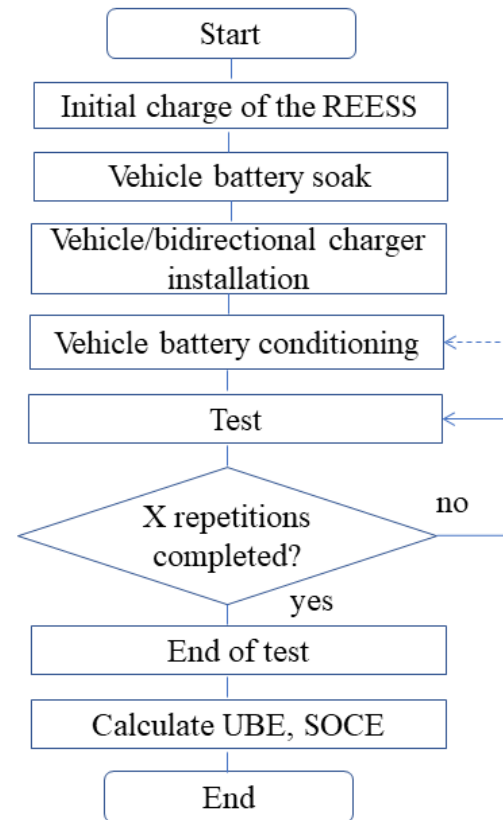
Start

Initial charge of the REESS

Vehicle battery soak

Vehicle/bidirectional charger installation

Vehicle battery conditioning

Test

X repetitions completed?

no

yes

End of test

Calculate UBE, SOCE

End